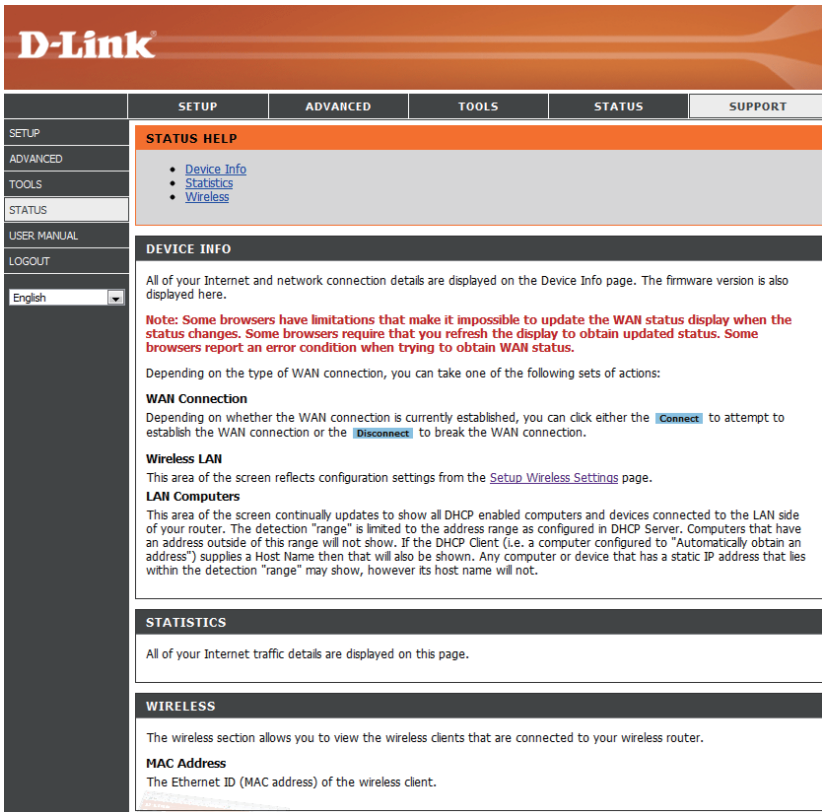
D-Link

SETUP
ADVANCED
TOOLS
STATUS
SUPPORT

SETUP
ADVANCED
TOOLS
STATUS
USER MANUAL
LOGOUT

English

STATUS HELP

- Device Info
- Statistics
- Wireless

DEVICE INFO

All of your Internet and network connection details are displayed on the Device Info page. The firmware version is also displayed here.

Note: Some browsers have limitations that make it impossible to update the WAN status display when the status changes. Some browsers require that you refresh the display to obtain updated status. Some browsers report an error condition when trying to obtain WAN status.

Depending on the type of WAN connection, you can take one of the following sets of actions:

WAN Connection
Depending on whether the WAN connection is currently established, you can click either the Connect to attempt to establish the WAN connection or the Disconnect to break the WAN connection.

Wireless LAN
This area of the screen reflects configuration settings from the Setup Wireless Settings page.

LAN Computers
This area of the screen continually updates to show all DHCP enabled computers and devices connected to the LAN side of your router. The detection "range" is limited to the address range as configured in DHCP Server. Computers that have an address outside of this range will not show. If the DHCP Client (i.e. a computer configured to "Automatically obtain an address") supplies a Host Name then that will also be shown. Any computer or device that has a static IP address that lies within the detection "range" may show, however its host name will not.

STATISTICS

All of your Internet traffic details are displayed on this page.

WIRELESS

The wireless section allows you to view the wireless clients that are connected to your wireless router.

MAC Address
The Ethernet ID (MAC address) of the wireless client.